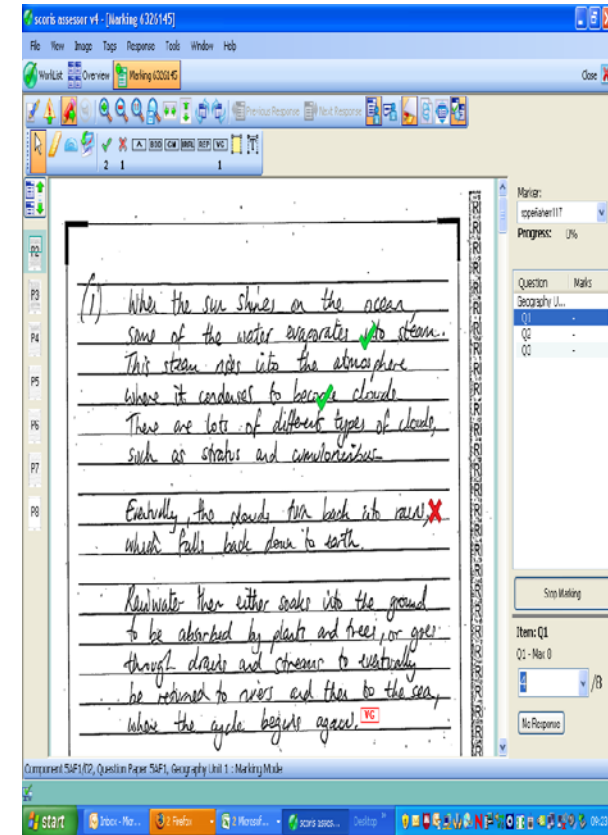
scoris assessor v4 - [Marking 6326145]

File View Image Tags Response Tools Window Help

WorkList Overview Marking 6326145

Close

Previous Response Next Response

BOD CON NAQ REP VG

2 1 1

P2 P3 P4 P5 P6 P7 P8

(1) When the sun shines on the ocean some of the water evaporates to steam. This steam rises into the atmosphere where it condenses to become clouds. There are lots of different types of clouds, such as stratus and cumulonimbus.

Eventually the clouds turn back into rain, which falls back down to earth.

Rainwater then either soaks into the ground to be absorbed by plants and trees, or goes through drains and streams to eventually be returned to rivers and then to the sea, where the cycle begins again.

VG

Marker:
sopekaheri1T

Progress: 0%

| Question | Marks |
|---|---|
| Geography U... | |
| Q1 | - |
| Q2 | - |
| Q3 | - |

Stop Marking

Item: Q1
Q1 - Max 8

4 /8

No Response

Component 5AF1/02, Question Paper 5AF1, Geography Unit 1 : Marking Mode

start Inbox - Micr... 2 Firefox 2 Microsof... scoris asses... Desktop 09:2